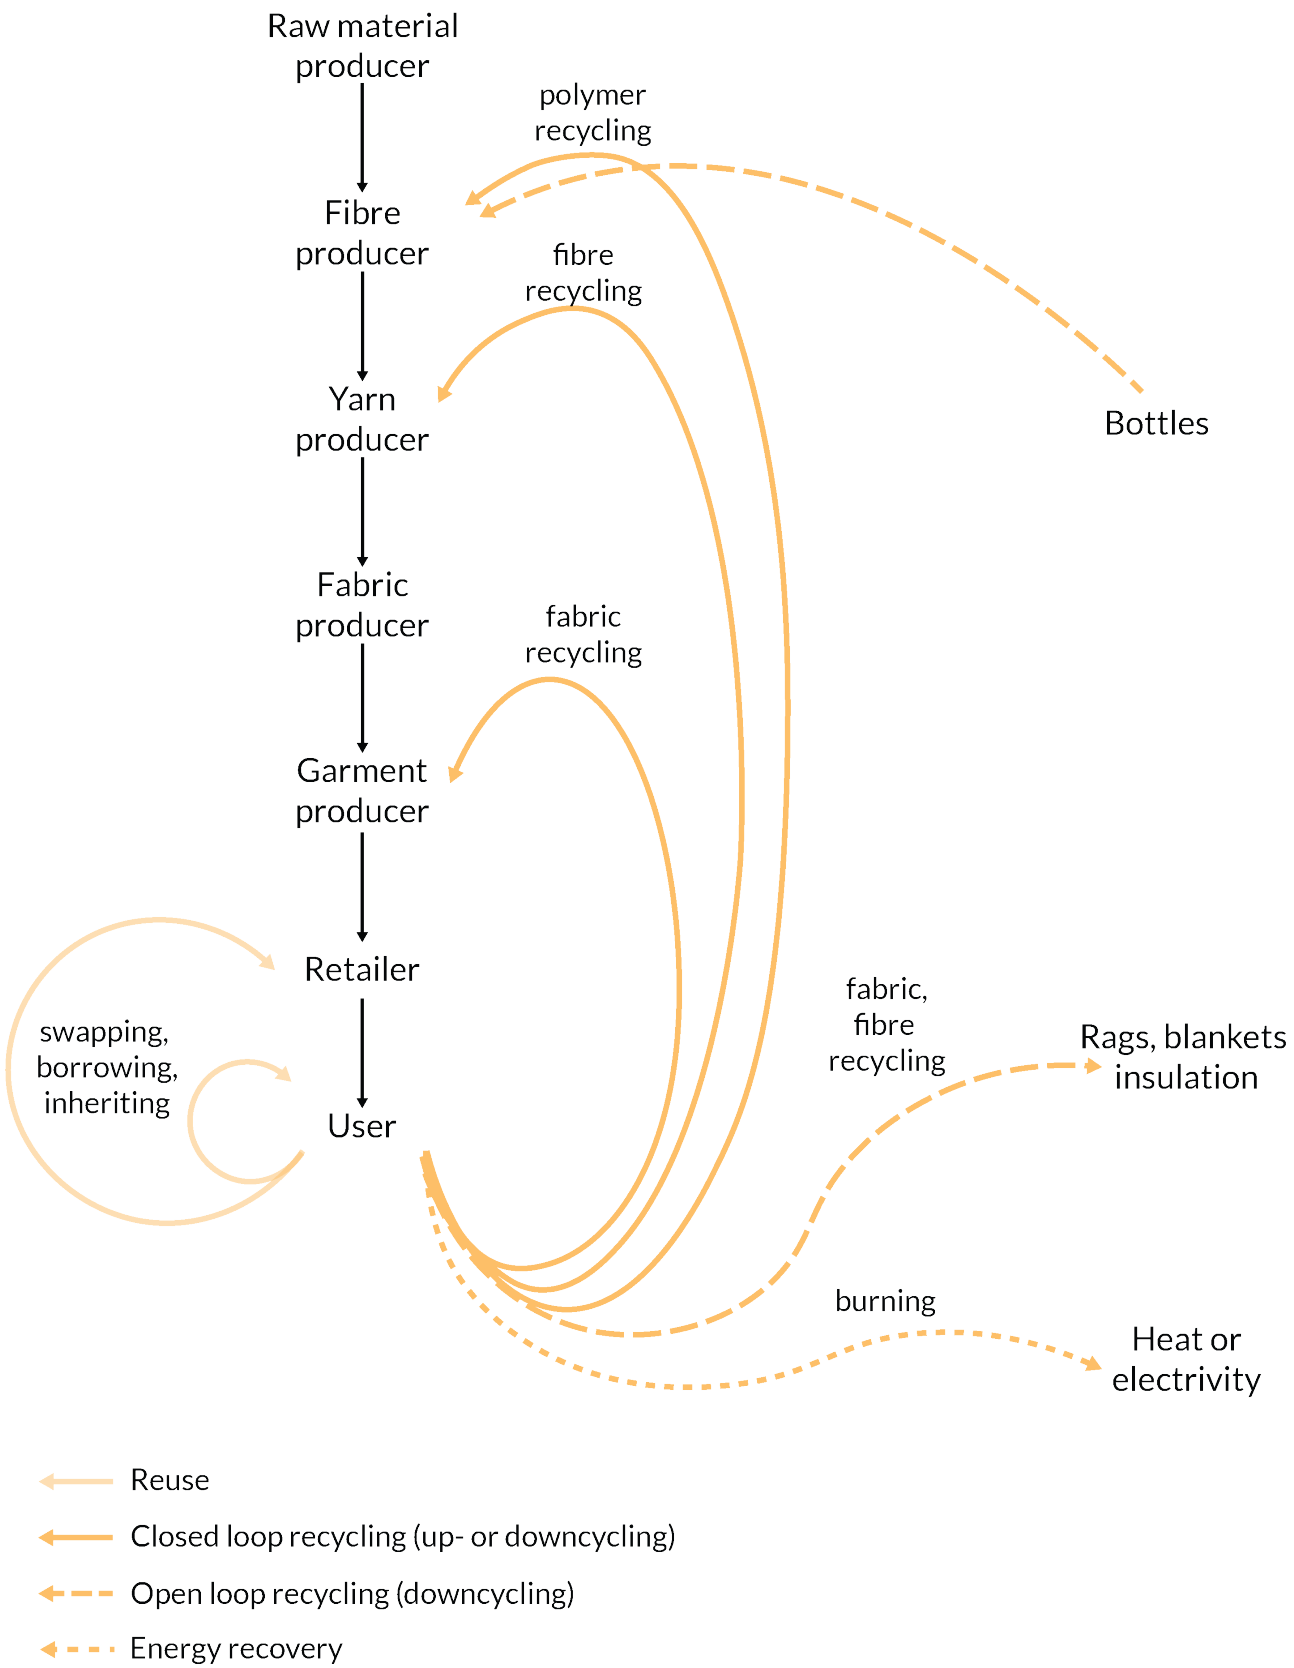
Raw material producer

polymer recycling

Fibre producer

fibre recycling

Bottles

Yarn producer

Fabric producer

fabric recycling

Garment producer

Retailer

swapping, borrowing, inheriting

User

fabric, fibre recycling

Rags, blankets insulation

burning

Heat or electrivity

Reuse

Closed loop recycling (up- or downcycling)

Open loop recycling (downcycling)

Energy recovery